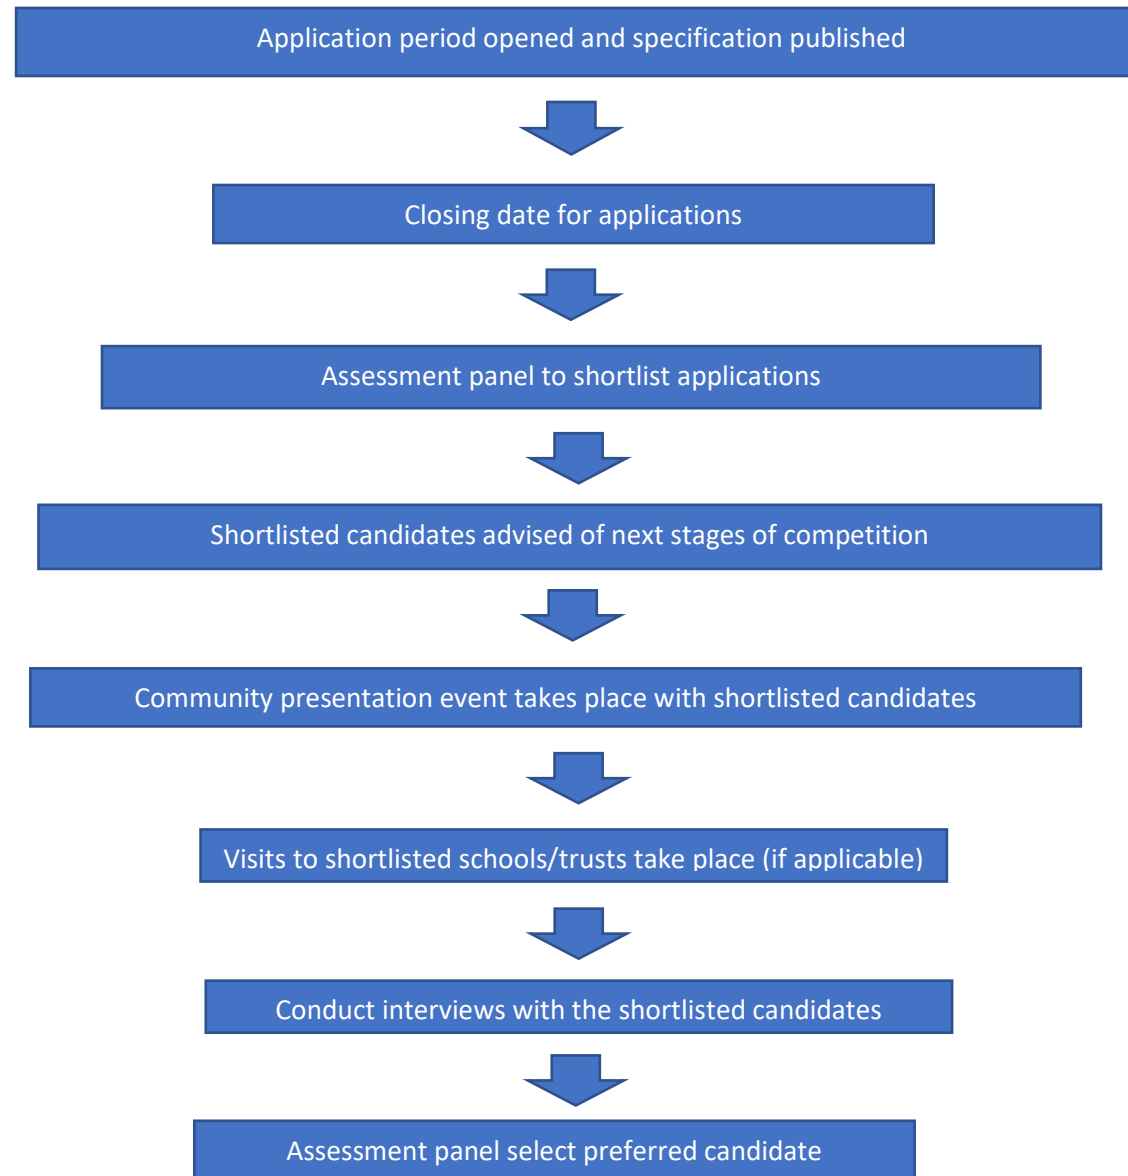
Application period opened and specification published

Closing date for applications

Assessment panel to shortlist applications

Shortlisted candidates advised of next stages of competition

Community presentation event takes place with shortlisted candidates

Visits to shortlisted schools/trusts take place (if applicable)

Conduct interviews with the shortlisted candidates

Assessment panel select preferred candidate